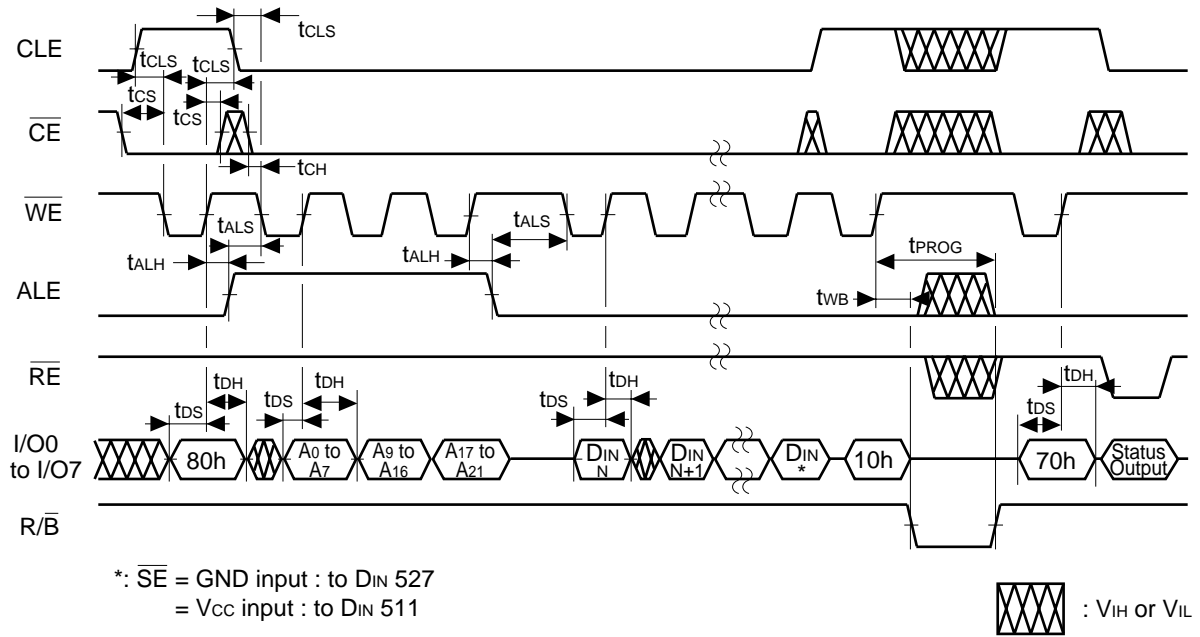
$t_{CLS}$

CLE

$t_{CLS}$ $t_{CLS}$

$t_{CS}$

$t_{CS}$

$\overline{CE}$

$t_{CH}$

$\overline{WE}$

$t_{ALS}$

$t_{ALS}$

$t_{ALH}$

$t_{ALH}$

$t_{PROG}$

ALE

$t_{WB}$

$\overline{RE}$

$t_{DH}$

$t_{DH}$

$t_{DH}$

$t_{DH}$

$t_{DS}$

$t_{DS}$

$t_{DS}$

$t_{DS}$

I/O0 to I/O7

80h

$A_0$ to $A_7$

$A_9$ to $A_{16}$

$A_{17}$ to $A_{21}$

$D_{IN}$ N

$D_{IN}$ N+1

$D_{IN}$ *

10h

70h

Status Output

R/$\overline{B}$

*: $\overline{SE}$ = GND input : to $D_{IN}$ 527
= $V_{CC}$ input : to $D_{IN}$ 511

: $V_{IH}$ or $V_{IL}$